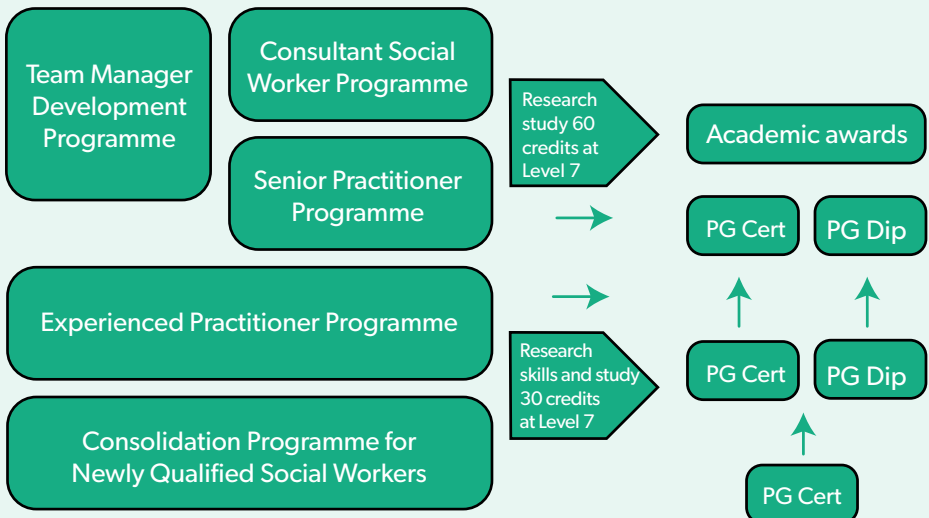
Team Manager Development Programme

Consultant Social Worker Programme

Senior Practitioner Programme

Research study 60 credits at Level 7

Academic awards

PG Cert

PG Dip

Experienced Practitioner Programme

Research skills and study 30 credits at Level 7

PG Cert

PG Dip

Consolidation Programme for Newly Qualified Social Workers

PG Cert